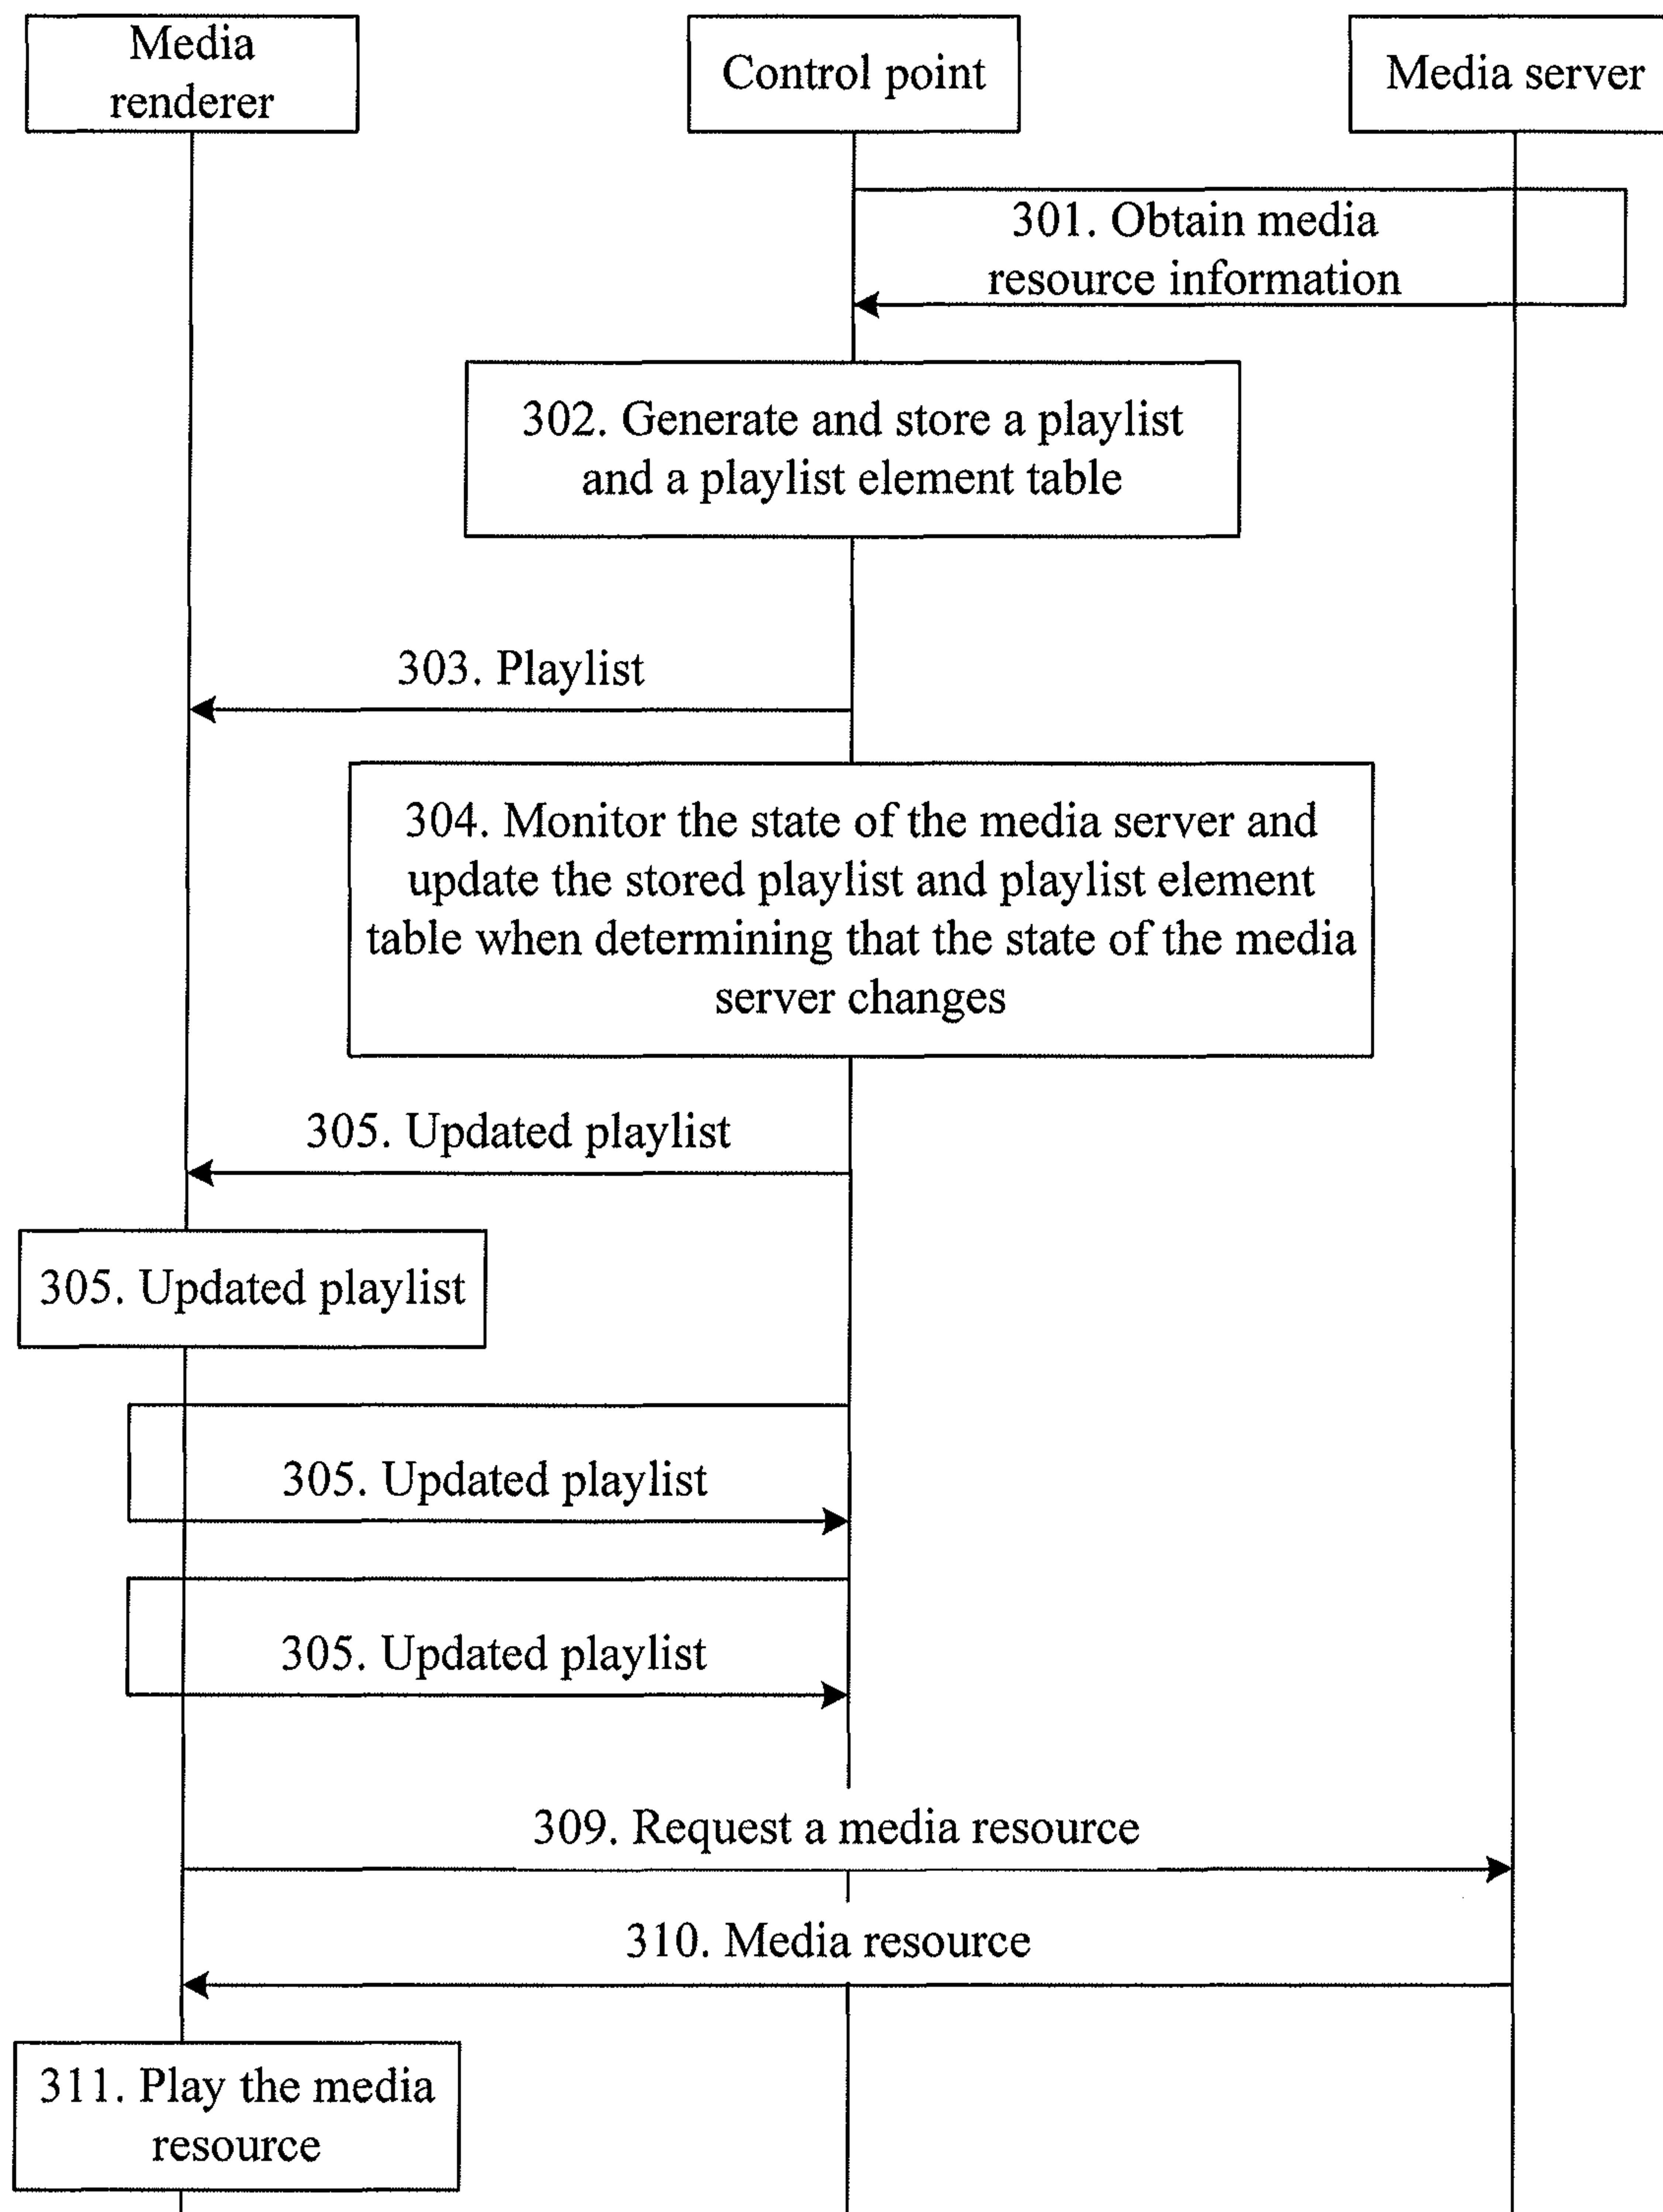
Media renderer

Control point

Media server

301. Obtain media resource information

302. Generate and store a playlist and a playlist element table

303. Playlist

304. Monitor the state of the media server and update the stored playlist and playlist element table when determining that the state of the media server changes

305. Updated playlist

305. Updated playlist

305. Updated playlist

305. Updated playlist

309. Request a media resource

310. Media resource

311. Play the media resource